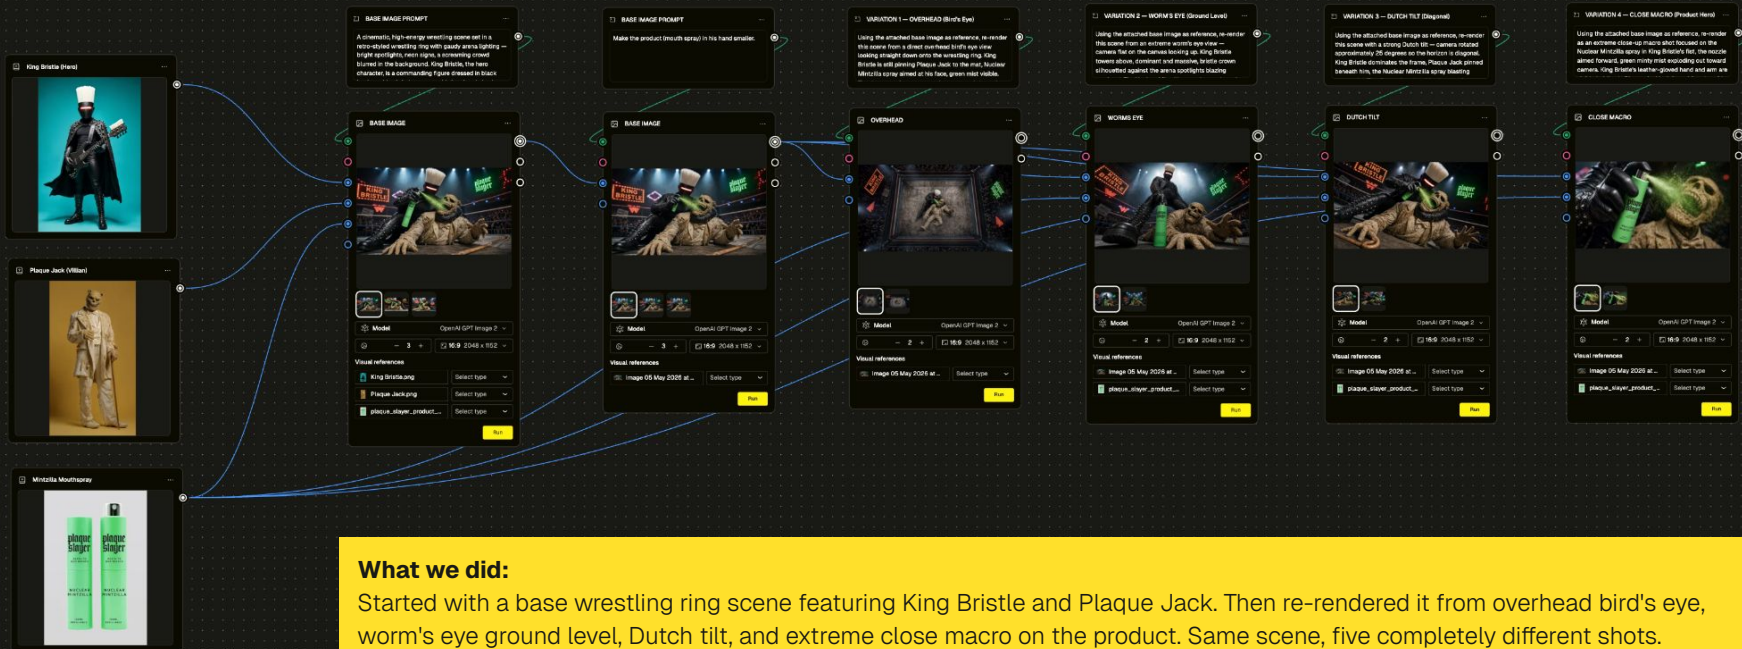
King Bristle (Hero)

Plaque Jack (Villian)

Mintzilla Mouthspray

plaque slayer

plaque slayer

NUCLEAR MINTZILLA

NUCLEAR MINTZILLA

BASE IMAGE PROMPT

A cinematic, high-energy wrestling scene set in a retro-styled wrestling ring with gaudy arena lighting — bright spotlights, neon signs, a screaming crowd blurred in the background. King Bristle, the hero character, is a commanding figure dressed in black

BASE IMAGE

Model OpenAI GPT Image 2

3 16:9 2048 x 1152

Visual references

King Bristle.png Select type

Plaque Jack.png Select type

plaque_slayer_product_... Select type

Run

BASE IMAGE PROMPT

Make the product (mouth spray) in his hand smaller.

BASE IMAGE

Model OpenAI GPT Image 2

3 16:9 2048 x 1152

Visual references

Image 05 May 2026 at ... Select type

Run

VARIATION 1 — OVERHEAD (Bird's Eye)

Using the attached base image as reference, re-render this scene from a direct overhead bird's eye view looking straight down onto the wrestling ring. King Bristle is still pinning Plaque Jack to the mat, Nuclear Mintzilla spray aimed at his face, green mist visible.

OVERHEAD

Model OpenAI GPT Image 2

2 16:9 2048 x 1152

Visual references

Image 05 May 2026 at ... Select type

Run

VARIATION 2 — WORM'S EYE (Ground Level)

Using the attached base image as reference, re-render this scene from an extreme worm's eye view — camera flat on the canvas looking up. King Bristle towers above, dominant and massive, bristle crown silhouetted against the arena spotlights blazing

WORMS EYE

Model OpenAI GPT Image 2

2 16:9 2048 x 1152

Visual references

Image 05 May 2026 at ... Select type

plaque_slayer_product_... Select type

Run

VARIATION 3 — DUTCH TILT (Diagonal)

Using the attached base image as reference, re-render this scene with a strong Dutch tilt — camera rotated approximately 25 degrees so the horizon is diagonal. King Bristle dominates the frame, Plaque Jack pinned beneath him, the Nuclear Mintzilla spray blasting

DUTCH TILT

Model OpenAI GPT Image 2

2 16:9 2048 x 1152

Visual references

Image 05 May 2026 at ... Select type

plaque_slayer_product_... Select type

Run

VARIATION 4 — CLOSE MACRO (Product Hero)

Using the attached base image as reference, re-render as an extreme close-up macro shot focused on the Nuclear Mintzilla spray in King Bristle's fist, the nozzle aimed forward, green minty mist exploding out toward camera. King Bristle's leather-gloved hand and arm are

CLOSE MACRO

Model OpenAI GPT Image 2

2 16:9 2048 x 1152

Visual references

Image 05 May 2026 at ... Select type

plaque_slayer_product_... Select type

Run

What we did:
Started with a base wrestling ring scene featuring King Bristle and Plaque Jack. Then re-rendered it from overhead bird's eye, worm's eye ground level, Dutch tilt, and extreme close macro on the product. Same scene, five completely different shots.